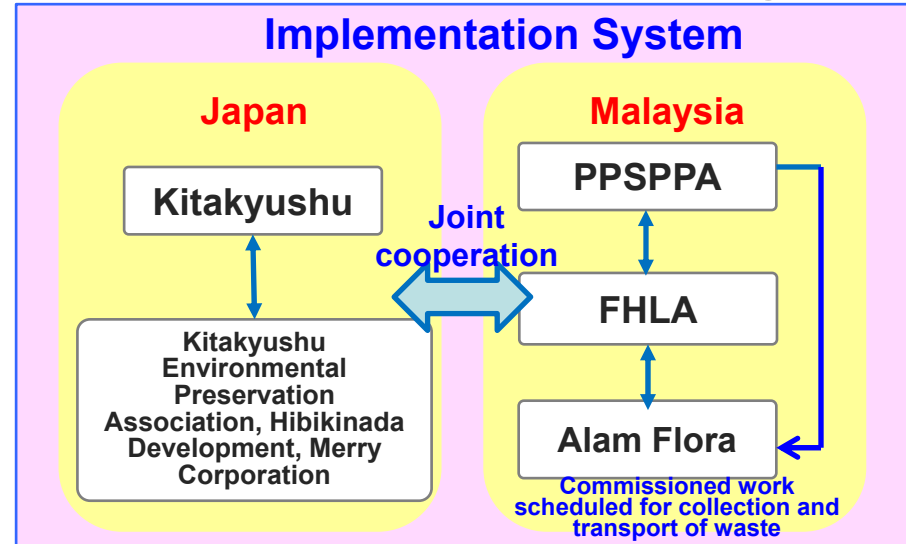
Implementation System

Japan

Kitakyushu

Kitakyushu Environmental Preservation Association, Hibikinada Development, Merry Corporation

Joint cooperation

Malaysia

PPSPPA

FHLA

Alam Flora

Commissioned work scheduled for collection and transport of waste